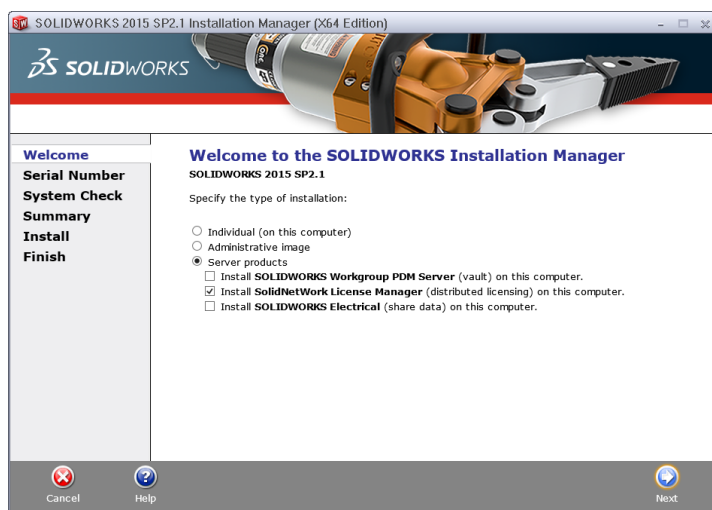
SOLIDWORKS 2015 SP2.1 Installation Manager (X64 Edition)

SOLIDWORKS

Welcome
Serial Number
System Check
Summary
Install
Finish

Welcome to the SOLIDWORKS Installation Manager
SOLIDWORKS 2015 SP2.1

Specify the type of installation:

Individual (on this computer)
Administrative image
Server products
Install SOLIDWORKS Workgroup PDM Server (vault) on this computer.
Install SolidNetWork License Manager (distributed licensing) on this computer.
Install SOLIDWORKS Electrical (share data) on this computer.

Cancel
Help
Next